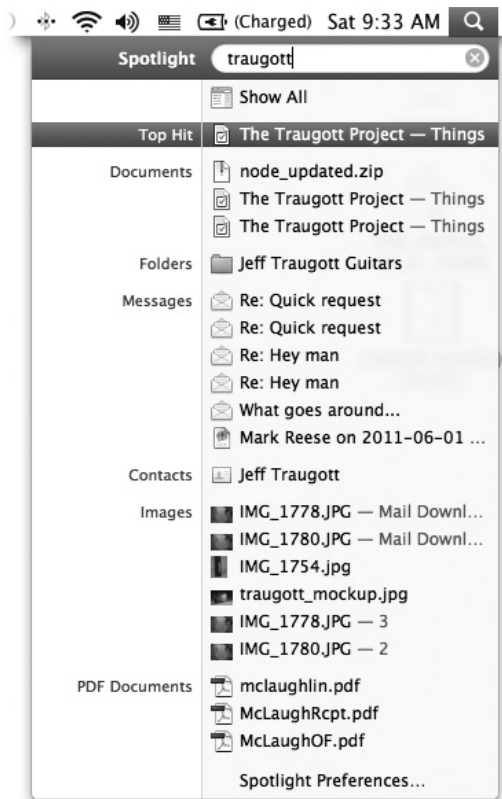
(Charged) Sat 9:33 AM

Spotlight traugott

Show All

Top Hit The Traugott Project — Things

Documents node_updated.zip
The Traugott Project — Things
The Traugott Project — Things

Folders Jeff Traugott Guitars

Messages Re: Quick request
Re: Quick request
Re: Hey man
Re: Hey man
What goes around...
Mark Reese on 2011-06-01 ...

Contacts Jeff Traugott

Images IMG_1778.JPG — Mail Downl...
IMG_1780.JPG — Mail Downl...
IMG_1754.jpg
traugott_mockup.jpg
IMG_1778.JPG — 3
IMG_1780.JPG — 2

PDF Documents mclaughlin.pdf
McLaughRcpt.pdf
McLaughOF.pdf

Spotlight Preferences...